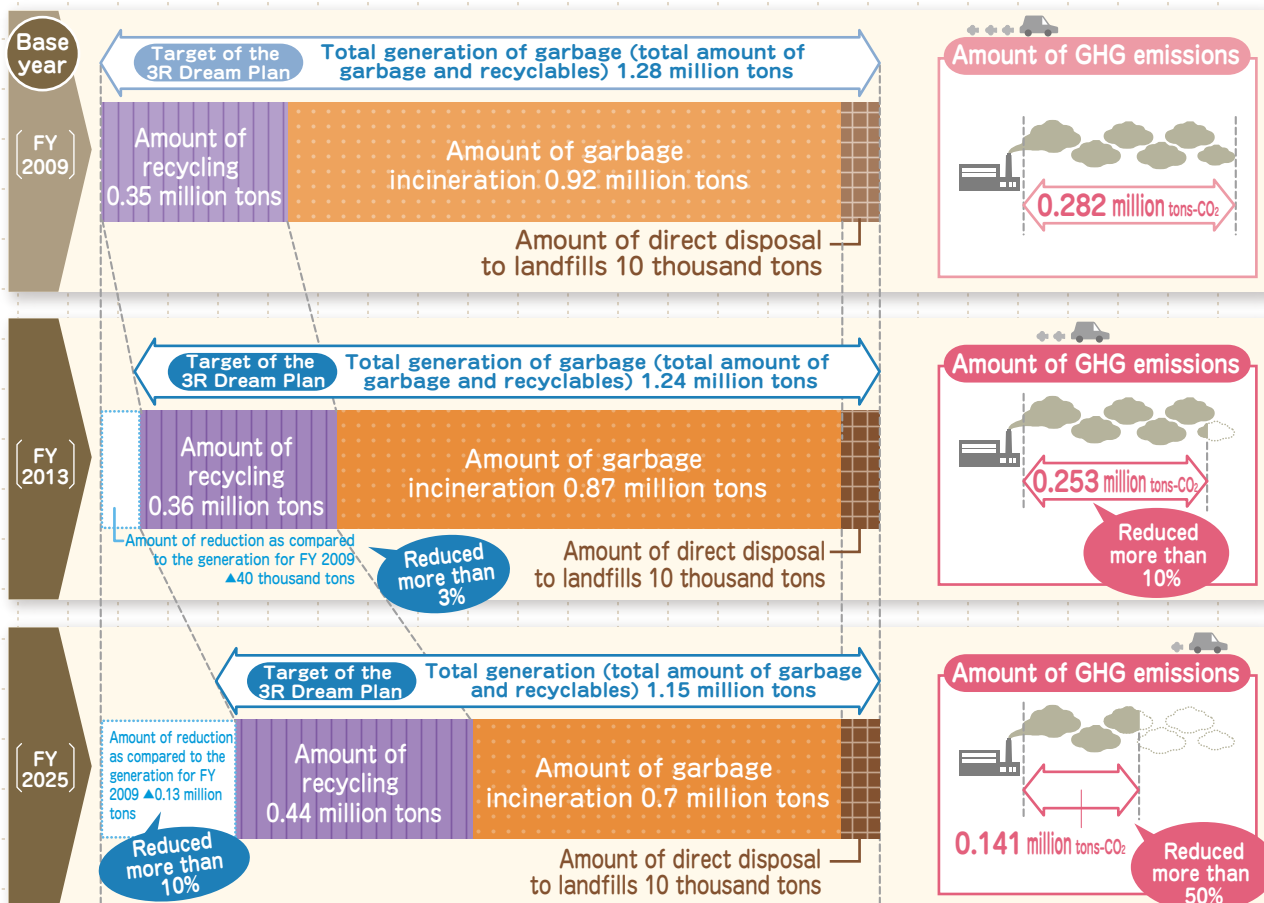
Base year

FY 2009

Target of the 3R Dream Plan

Total generation of garbage (total amount of garbage and recyclables) 1.28 million tons

Amount of recycling 0.35 million tons

Amount of garbage incineration 0.92 million tons

Amount of direct disposal to landfills 10 thousand tons

Amount of GHG emissions

0.282 million tons-$CO_2$

FY 2013

Target of the 3R Dream Plan

Total generation of garbage (total amount of garbage and recyclables) 1.24 million tons

Amount of recycling 0.36 million tons

Amount of garbage incineration 0.87 million tons

Amount of reduction as compared to the generation for FY 2009 ▲40 thousand tons

Reduced more than 3%

Amount of direct disposal to landfills 10 thousand tons

Amount of GHG emissions

0.253 million tons-$CO_2$

Reduced more than 10%

FY 2025

Target of the 3R Dream Plan

Total generation (total amount of garbage and recyclables) 1.15 million tons

Amount of reduction as compared to the generation for FY 2009 ▲0.13 million tons

Amount of recycling 0.44 million tons

Amount of garbage incineration 0.7 million tons

Reduced more than 10%

Amount of direct disposal to landfills 10 thousand tons

Amount of GHG emissions

0.141 million tons-$CO_2$

Reduced more than 50%